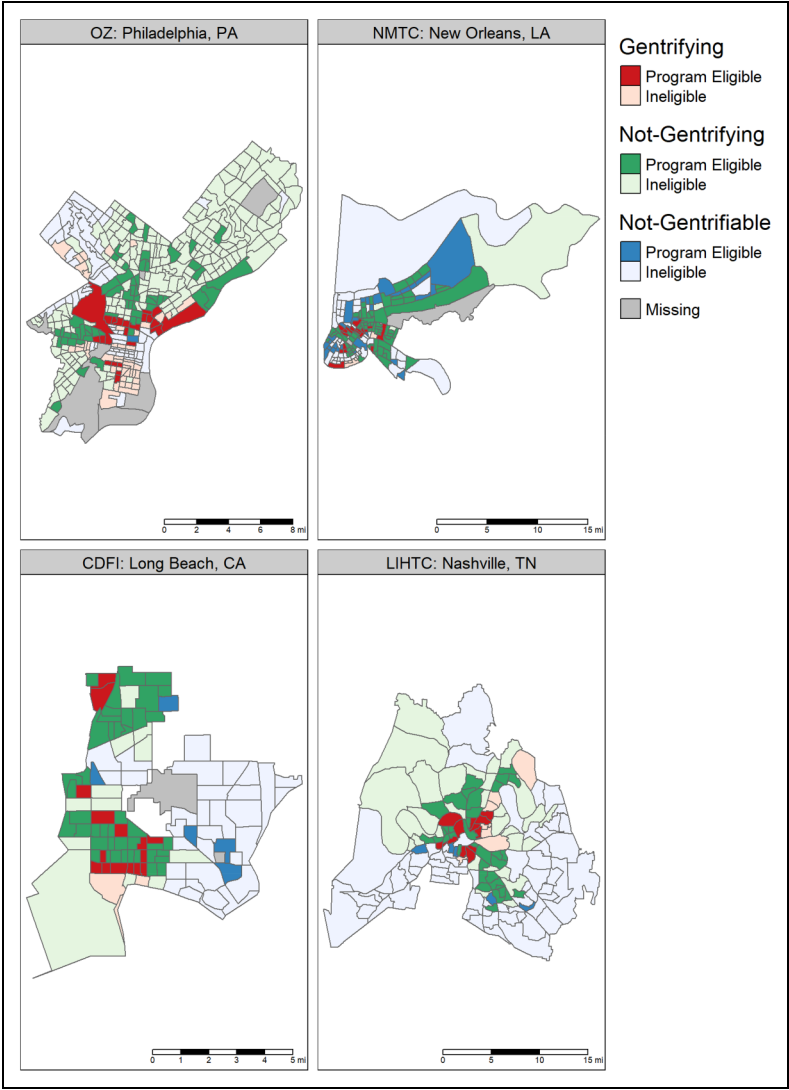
OZ: Philadelphia, PA

0 2 4 6 8 mi

NMTC: New Orleans, LA

0 5 10 15 mi

Gentrifying
Program Eligible
Ineligible

Not-Gentrifying
Program Eligible
Ineligible

Not-Gentrifiable
Program Eligible
Ineligible

Missing

CDFI: Long Beach, CA

0 1 2 3 4 5 mi

LIHTC: Nashville, TN

0 5 10 15 mi